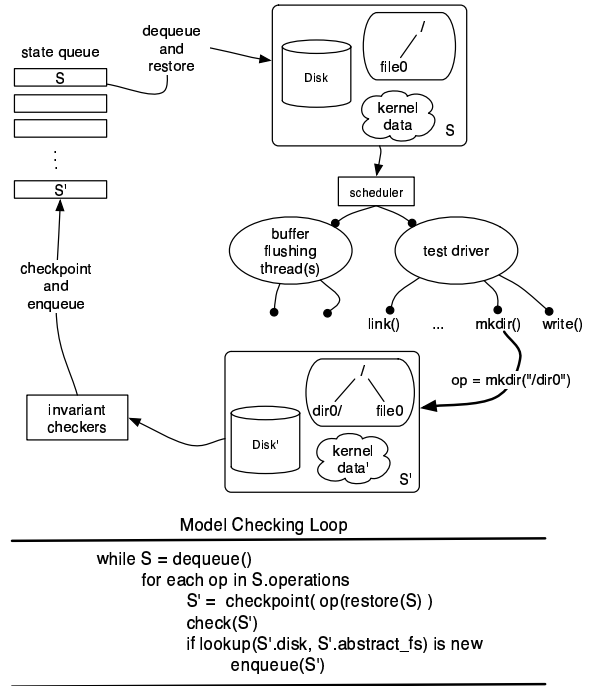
state queue

S

:

S'

dequeue and restore

Disk

/

file0

kernel data

S

scheduler

buffer flushing thread(s)

test driver

link()

...

mkdir()

write()

op = mkdir("/dir0")

checkpoint and enqueue

invariant checkers

Disk'

/

dir0/

file0

kernel data'

S'

Model Checking Loop

while S = dequeue()
for each op in S.operations
S' = checkpoint( op(restore(S) )
check(S')
if lookup(S'.disk, S'.abstract_fs) is new
enqueue(S')